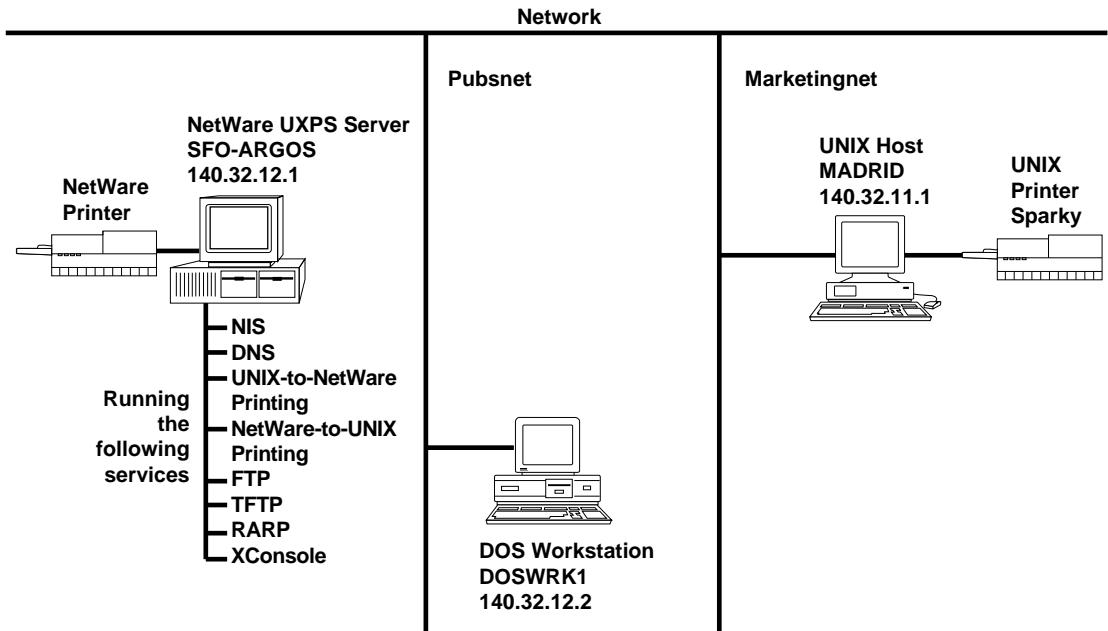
Network

NetWare UXPS Server
SFO-ARGOS
140.32.12.1

NetWare Printer

Running the following services

NIS
DNS
UNIX-to-NetWare Printing
NetWare-to-UNIX Printing
FTP
TFTP
RARP
XConsole

Pubsnet

DOS Workstation
DOSWRK1
140.32.12.2

Marketingnet

UNIX Host
MADRID
140.32.11.1

UNIX Printer Sparky